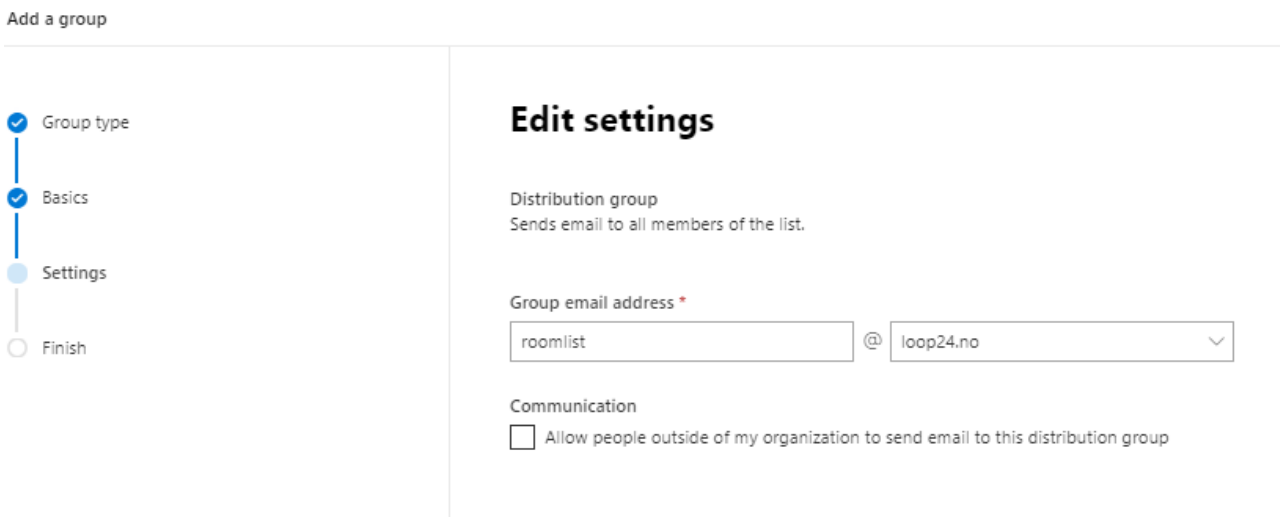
Add a group

Group type

Basics

Settings

Finish

Edit settings

Distribution group
Sends email to all members of the list.

Group email address *

roomlist @ loop24.no

Communication

Allow people outside of my organization to send email to this distribution group